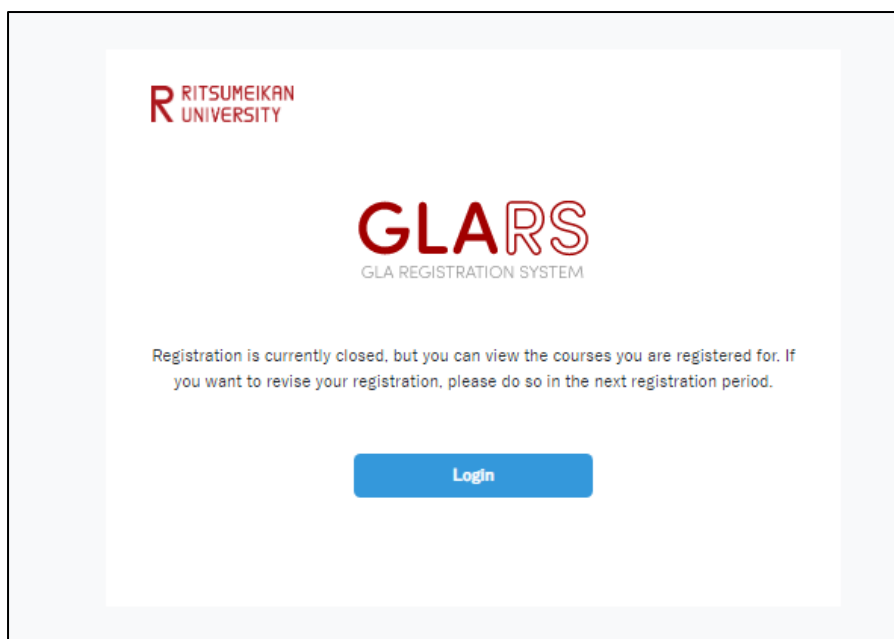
R RITSUMEIKAN UNIVERSITY

GLARS
GLA REGISTRATION SYSTEM

Registration is currently closed, but you can view the courses you are registered for. If you want to revise your registration, please do so in the next registration period.

Login